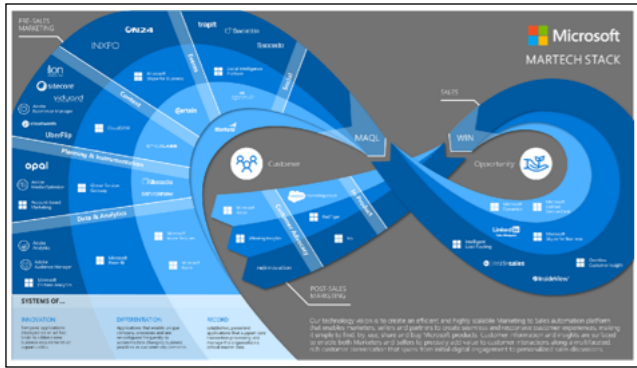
PRE-SALES MARKETING

INXPO

ON24

Microsoft

MARTECH STACK

lion

sitecore

Content

Events

Social

SALES

UberFlip

Planning & Implementation

MAQL

WIN

opal

Customer

Opportunity

Data & Analytics

LinkedIn

SYSTEMS OF...

INNOVATION

DIFFERENTIATION

RECORD

POST-SALES MARKETING

Our technology vision is to create an efficient and highly scalable Marketing to Sales automation platform that enables marketers, sellers and partners to create seamless and meaningful customer experiences, making it simple to find, try, buy, share and buy Microsoft products. Customer information and insights are our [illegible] to enable both Marketers and Sellers to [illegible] customer interactions along a multi-faceted, rich customer conversation that spans from initial digital engagement to personalized sales discussions.